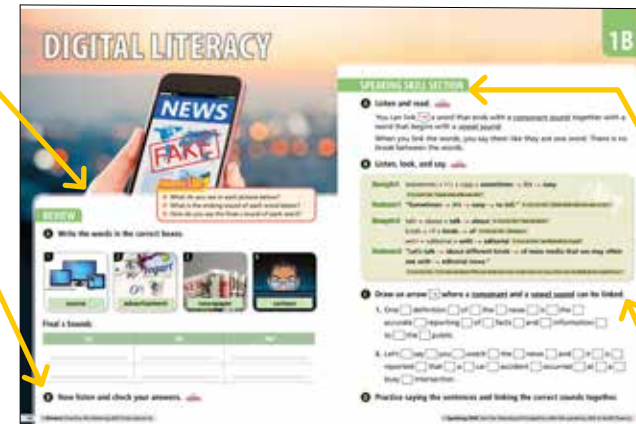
DIGITAL LITERACY

1B

NEWS

FAKE

What do you see in each picture below?
What is the ending sound of each word below?
How do you say the final s sound of each word?

REVIEW

1 Write the words in the correct boxes.

source

advertisement

newspaper

cartoon

Final s Sounds

2 Now listen and check your answers.

SPEAKING SKILL SECTION

1 Listen and read.

You can link a word that ends with a consonant sound together with a word that begins with a vowel sound.

When you link the words, you say them like they are one word. There is no break between the words.

2 Listen, look, and say.

3 Draw an arrow where a consonant and a vowel sound can be linked.

1. One definition of the news is the accurate reporting of facts and information to the public.

2. Let's say you watch the news and it is reported that a car accident occurred at a busy intersection.

4 Practice saying the sentences and linking the correct sounds together.